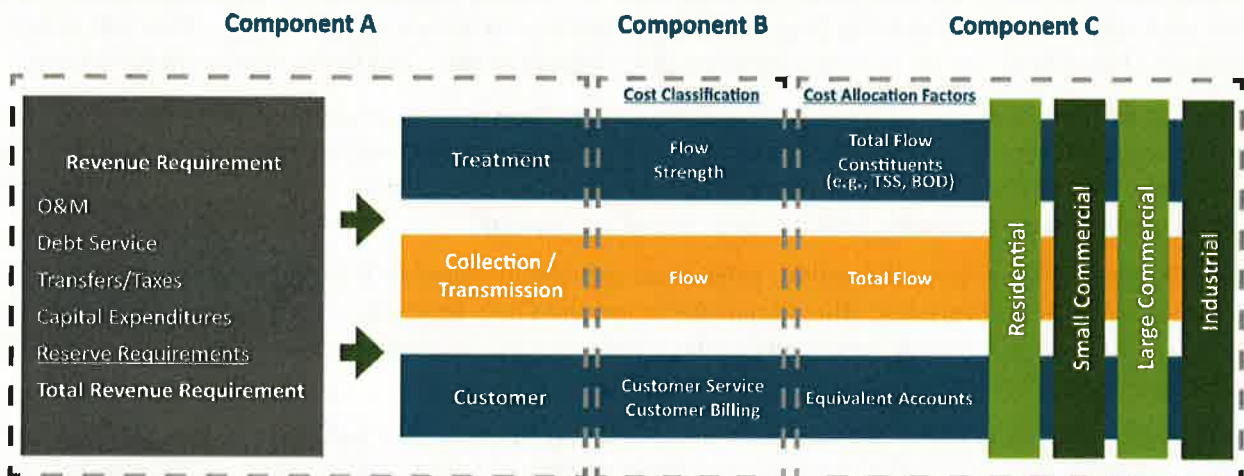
Component A

Component B

Component C

Revenue Requirement
O&M
Debt Service
Transfers/Taxes
Capital Expenditures
Reserve Requirements
Total Revenue Requirement

Cost Classification

Cost Allocation Factors

Treatment

Flow
Strength

Total Flow
Constituents
(e.g., TSS, BOD)

Collection / Transmission

Flow

Total Flow

Customer

Customer Service
Customer Billing

Equivalent Accounts

Residential

Small Commercial

Large Commercial

Industrial